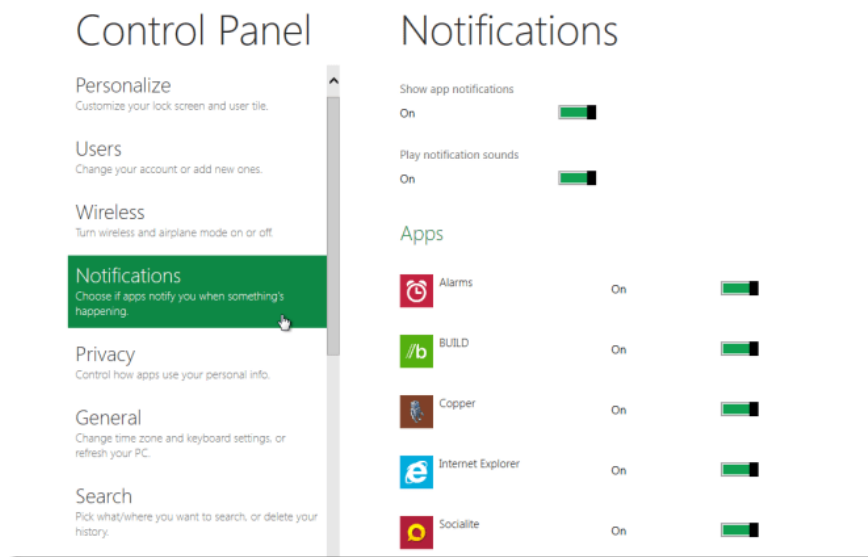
Control Panel

Personalize
Customize your lock screen and user tile.

Users
Change your account or add new ones.

Wireless
Turn wireless and airplane mode on or off.

Notifications
Choose if apps notify you when something's happening.

Privacy
Control how apps use your personal info.

General
Change time zone and keyboard settings, or refresh your PC.

Search
Pick what/where you want to search, or delete your history.

Notifications

Show app notifications
On

Play notification sounds
On

Apps

Alarms On

BUILD On

Copper On

Internet Explorer On

Socialite On